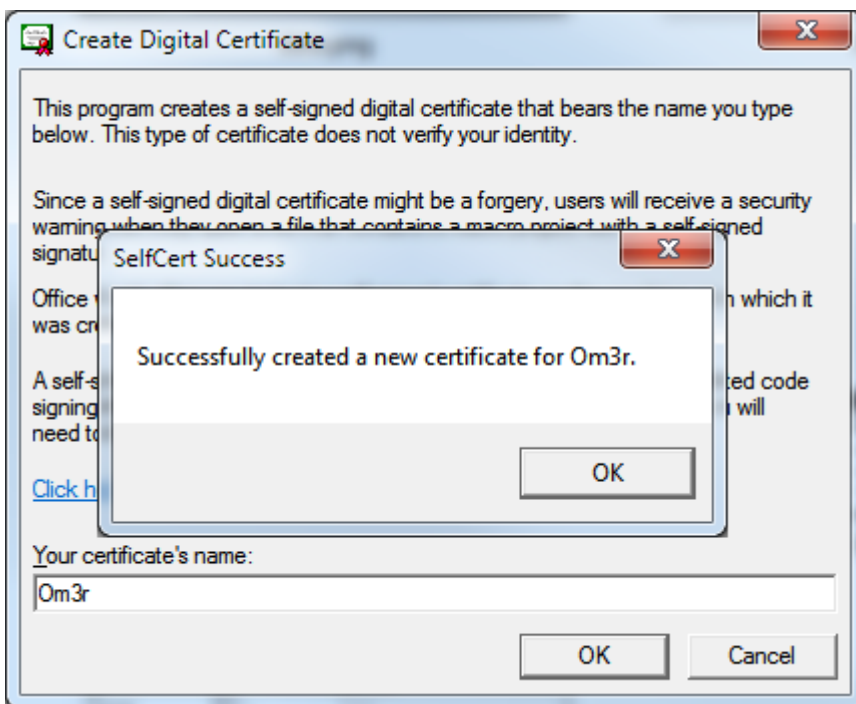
Create Digital Certificate

This program creates a self-signed digital certificate that bears the name you type below. This type of certificate does not verify your identity.

Since a self-signed digital certificate might be a forgery, users will receive a security warning when they open a file that contains a macro project with a self-signed signatu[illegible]

Office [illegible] which it was cr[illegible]

A self-s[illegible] ted code signing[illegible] will need t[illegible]

Click h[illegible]

SelfCert Success

Successfully created a new certificate for Om3r.

OK

Your certificate's name:

Om3r

OK

Cancel